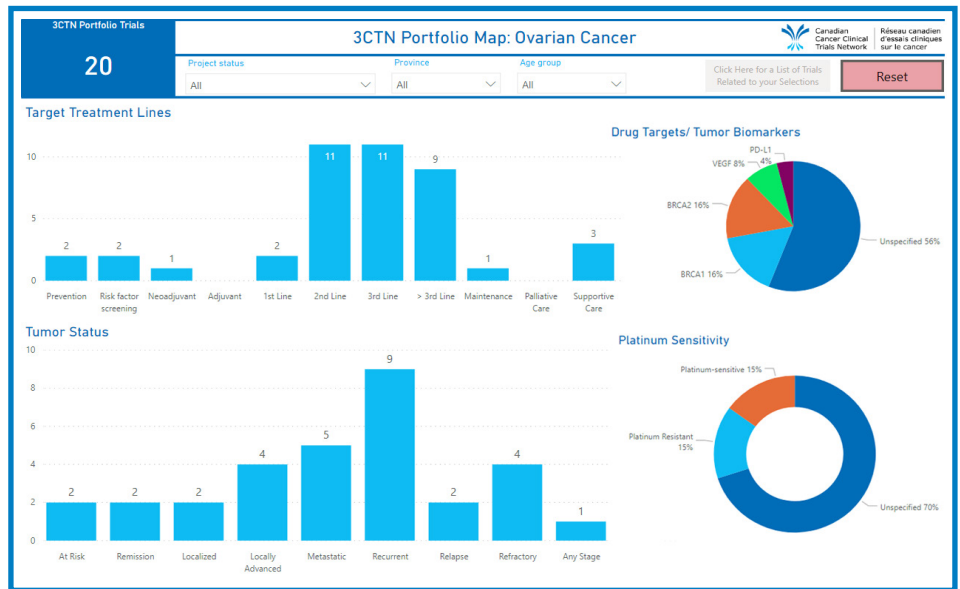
3CTN Portfolio Trials

20

3CTN Portfolio Map: Ovarian Cancer

Canadian Cancer Clinical Trials Network

Réseau canadien d'essais cliniques sur le cancer

Project status
All

Province
All

Age group
All

Click Here for a List of Trials Related to your Selections

Reset

Target Treatment Lines

10
5
0

| Prevention | Risk factor screening | Neoadjuvant | Adjuvant | 1st Line | 2nd Line | 3rd Line | > 3rd Line | Maintenance | Palliative Care | Supportive Care |
|---|---|---|---|---|---|---|---|---|---|---|
| 2 | 2 | 1 | | 2 | 11 | 11 | 9 | 1 | | 3 |

Drug Targets/ Tumor Biomarkers

PD-L1 4%
VEGF 8%
BRCA2 16%
BRCA1 16%
Unspecified 56%

Tumor Status

10
8
6
4
2
0

| At Risk | Remission | Localized | Locally Advanced | Metastatic | Recurrent | Relapse | Refractory | Any Stage |
|---|---|---|---|---|---|---|---|---|
| 2 | 2 | 2 | 4 | 5 | 9 | 2 | 4 | 1 |

Platinum Sensitivity

Platinum-sensitive 15%
Platinum Resistant 15%
Unspecified 70%